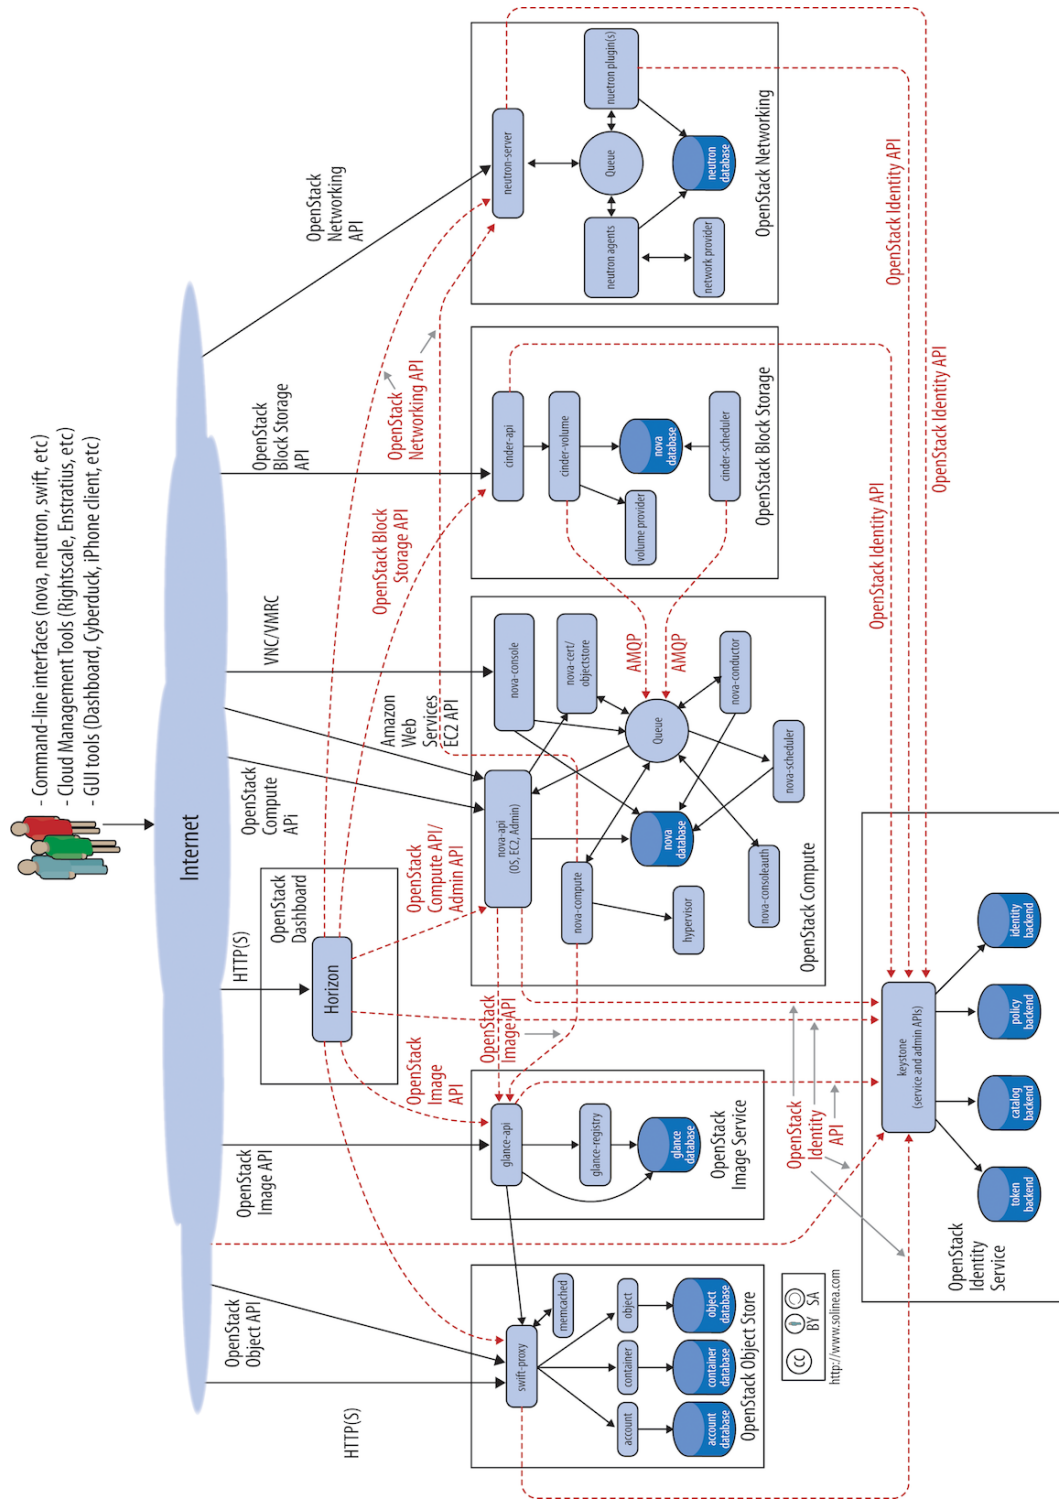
- Command-line interfaces (nova, neutron, swift, etc)
- Cloud Management Tools (Rightscale, Enstratius, etc)
- GUI tools (Dashboard, Cyberduck, iPhone client, etc)

Internet

OpenStack Networking API

OpenStack Block Storage API

VNC/VMRC

Amazon Web Services EC2 API

OpenStack Compute API

HTTP(S)

OpenStack Dashboard

Horizon

OpenStack Image API

OpenStack Object API

HTTP(S)

neutron-server

Queue

neutron plugin(s)

neutron database

neutron agents

network provider

OpenStack Networking

OpenStack Networking API

OpenStack Block Storage API

cinder-api

cinder-volume

nova database

volume provider

cinder-scheduler

OpenStack Block Storage

AMQP

AMQP

nova-console

nova-cert/ objectstore

Queue

nova-conductor

nova-scheduler

nova-api (OS, EC2, Admin)

nova database

nova-compute

hypervisor

nova-consoleauth

OpenStack Compute

OpenStack Compute API/ Admin API

OpenStack Image API

OpenStack Image API

glance-api

glance-registry

glance database

OpenStack Image Service

OpenStack Identity API

OpenStack Identity API

OpenStack Identity API

OpenStack Identity API

keystone (service and admin APIs)

identity backend

policy backend

catalog backend

token backend

OpenStack Identity Service

swift-proxy

memcached

object

object database

container

container database

account

account database

OpenStack Object Store

cc BY SA

http://www.solinea.com